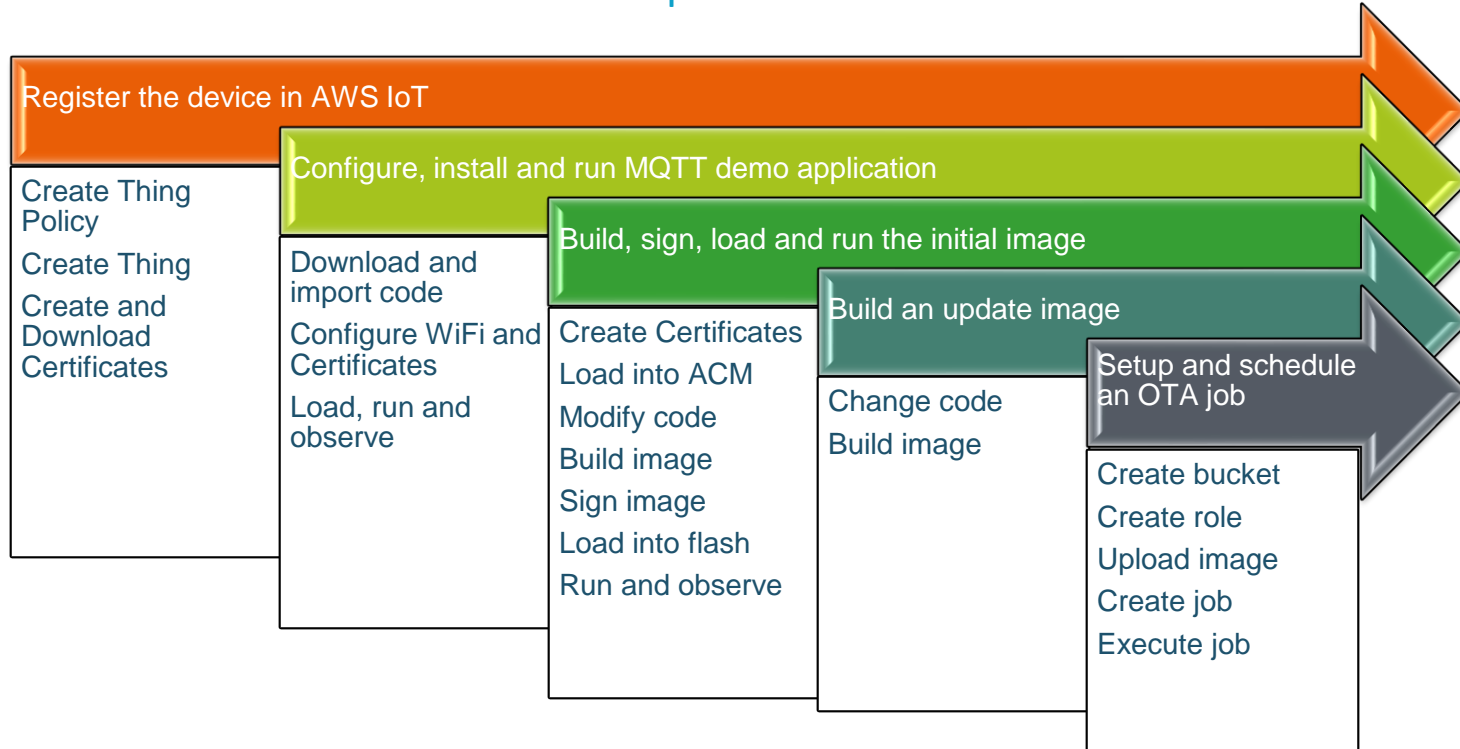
Register the device in AWS IoT

Create Thing Policy

Create Thing

Create and Download Certificates

Configure, install and run MQTT demo application

Download and import code

Configure WiFi and Certificates

Load, run and observe

Build, sign, load and run the initial image

Create Certificates

Load into ACM

Modify code

Build image

Sign image

Load into flash

Run and observe

Build an update image

Change code

Build image

Setup and schedule an OTA job

Create bucket

Create role

Upload image

Create job

Execute job